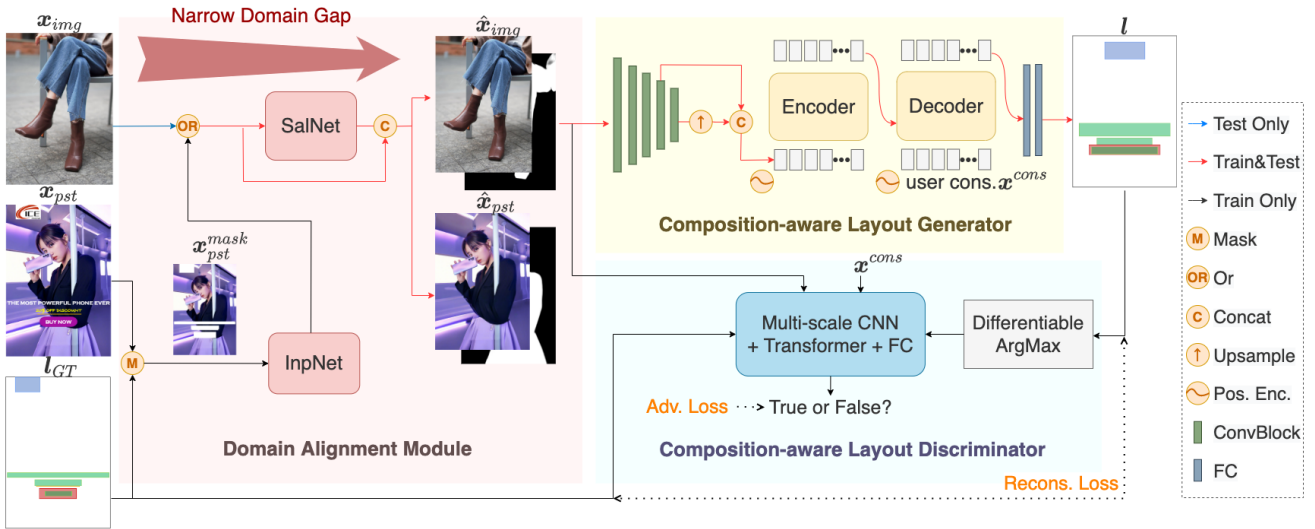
$\boldsymbol{x}_{img}$

Narrow Domain Gap

$\hat{\boldsymbol{x}}_{img}$

OR

SalNet

C

$\boldsymbol{x}_{pst}$

ICE

THE MOST POWERFUL PHONE EVER

BUY NOW

$\boldsymbol{x}_{pst}^{mask}$

$\hat{\boldsymbol{x}}_{pst}$

M

InpNet

$\boldsymbol{l}_{GT}$

Domain Alignment Module

C

Encoder

Decoder

user cons.$\boldsymbol{x}^{cons}$

Composition-aware Layout Generator

$\boldsymbol{l}$

$\boldsymbol{x}^{cons}$

Multi-scale CNN + Transformer + FC

Differentiable ArgMax

Adv. Loss True or False?

Composition-aware Layout Discriminator

Recons. Loss

Test Only

Train&Test

Train Only

M Mask

OR Or

C Concat

Upsample

Pos. Enc.

ConvBlock

FC